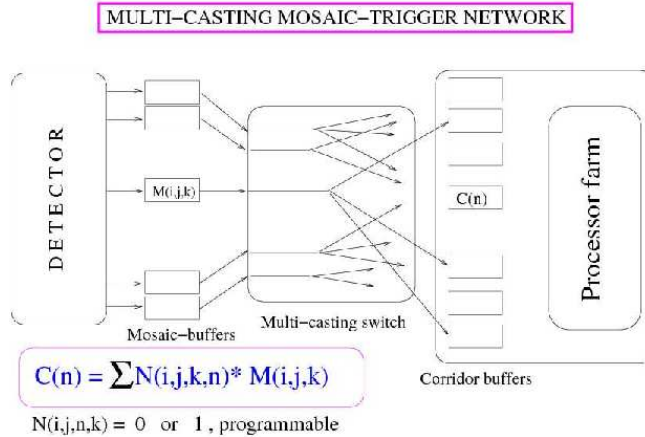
MULTI–CASTING MOSAIC–TRIGGER NETWORK

DETECTOR

M(i,j,k)

Mosaic–buffers

Multi–casting switch

C(n)

Processor farm

Corridor buffers

$C(n) = \sum N(i,j,k,n) * M(i,j,k)$

$N(i,j,n,k) = 0$ or $1$, programmable